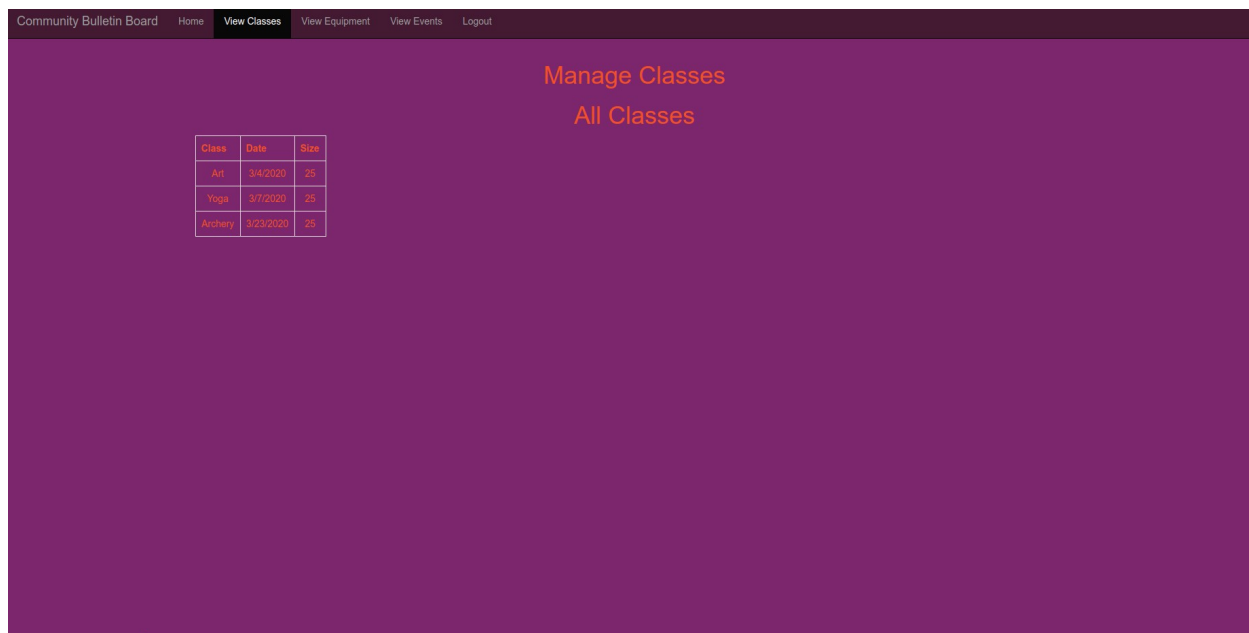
Community Bulletin Board Home View Classes View Equipment View Events Logout

Manage Classes

All Classes

| Class | Date | Size |
|---|---|---|
| Art | 3/4/2020 | 25 |
| Yoga | 3/7/2020 | 25 |
| Archery | 3/23/2020 | 25 |